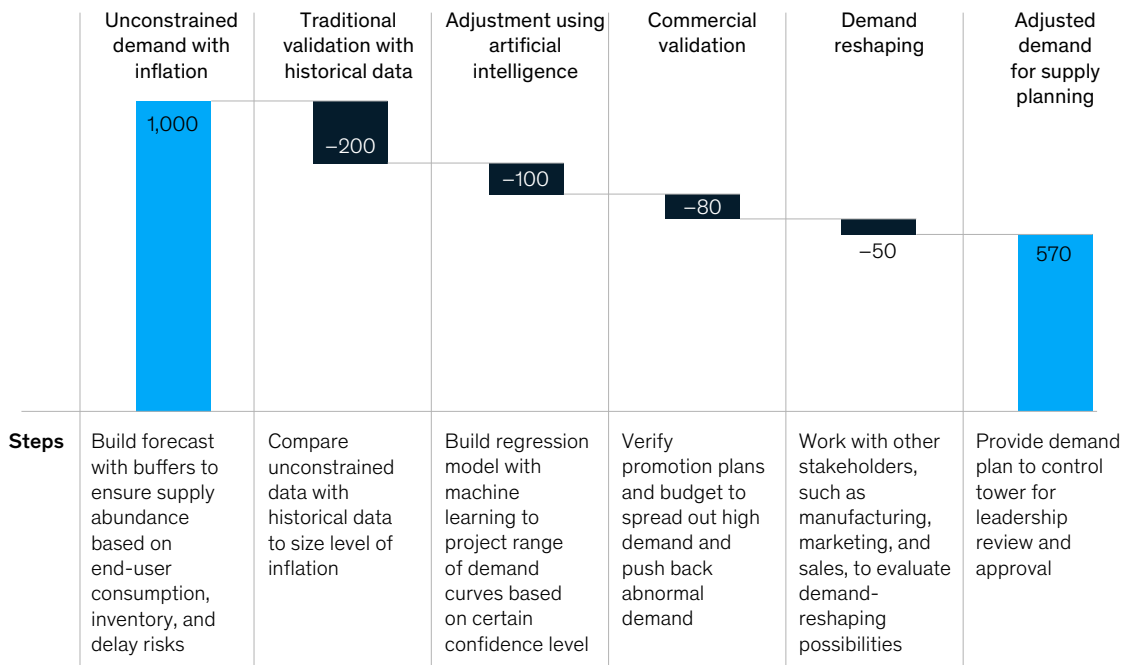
Unconstrained demand with inflation

Traditional validation with historical data

Adjustment using artificial intelligence

Commercial validation

Demand reshaping

Adjusted demand for supply planning

1,000

–200

–100

–80

–50

570

Steps

Build forecast with buffers to ensure supply abundance based on end-user consumption, inventory, and delay risks

Compare unconstrained data with historical data to size level of inflation

Build regression model with machine learning to project range of demand curves based on certain confidence level

Verify promotion plans and budget to spread out high demand and push back abnormal demand

Work with other stakeholders, such as manufacturing, marketing, and sales, to evaluate demand-reshaping possibilities

Provide demand plan to control tower for leadership review and approval